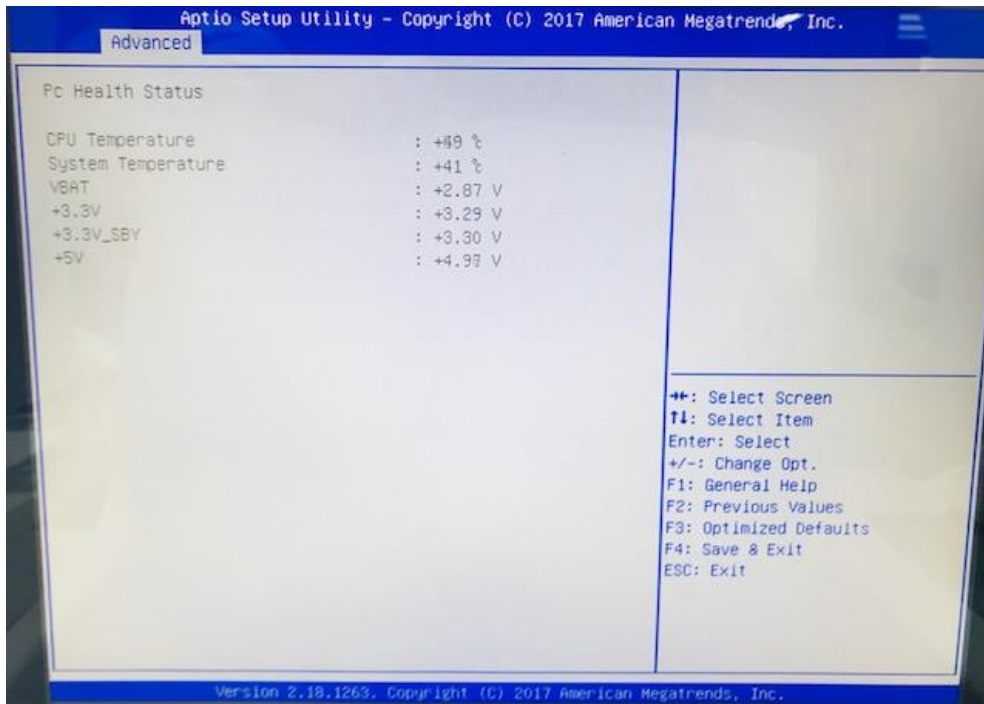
Aptio Setup Utility – Copyright (C) 2017 American Megatrends, Inc.
Advanced

Pc Health Status

| | |
|---|---|
| CPU Temperature | : +49 ℃ |
| System Temperature | : +41 ℃ |
| VBAT | : +2.87 V |
| +3.3V | : +3.29 V |
| +3.3V_SBY | : +3.30 V |
| +5V | : +4.97 V |

→←: Select Screen
↑↓: Select Item
Enter: Select
+/-: Change Opt.
F1: General Help
F2: Previous Values
F3: Optimized Defaults
F4: Save & Exit
ESC: Exit

Version 2.18.1263. Copyright (C) 2017 American Megatrends, Inc.